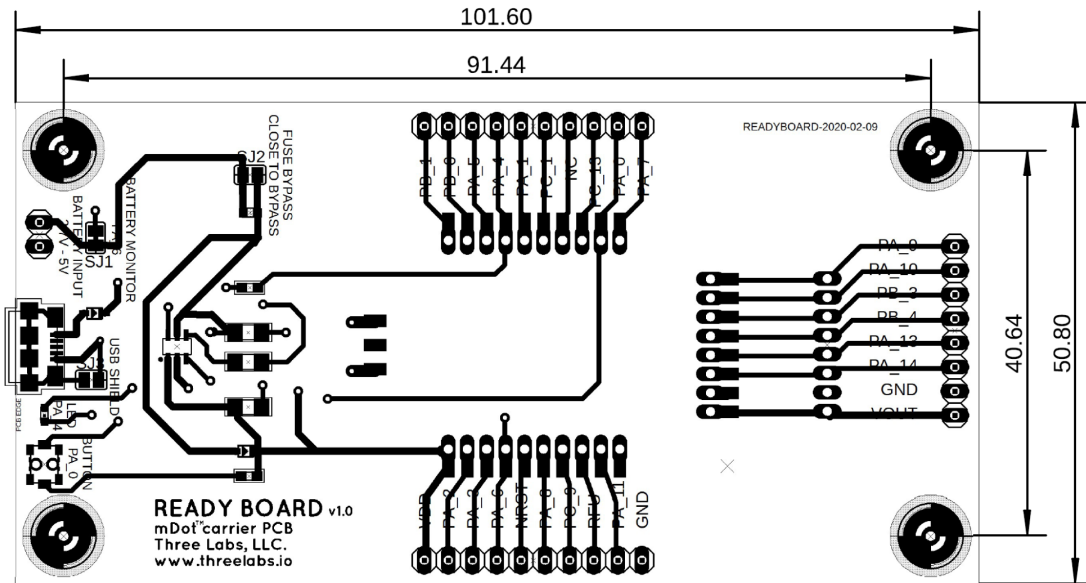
101.60

91.44

READYBOARD-2020-02-09

FUSE BYPASS
CLOSE TO BYPASS

SJ2

BATTERY MONITOR

BATTERY INPUT
3V - 5V

SJ1

PB_1
PB_0
PA_5
PA_4
PA_1
PC_1
NC
PC_13
PA_0
PA_7

PA_9
PA_10
PB_3
PB_4
PA_13
PA_14
GND
VOUT

40.64

50.80

USB SHIELD

PCB EDGE

LED
PA_4

BUTTON
PA_0

VDD
PA_3
PA_2
PA_6
NRST
PA_8
PC_9
RFU
PA_11
GND

READY BOARD v1.0
mDot™ carrier PCB
Three Labs, LLC.
www.threelabs.io